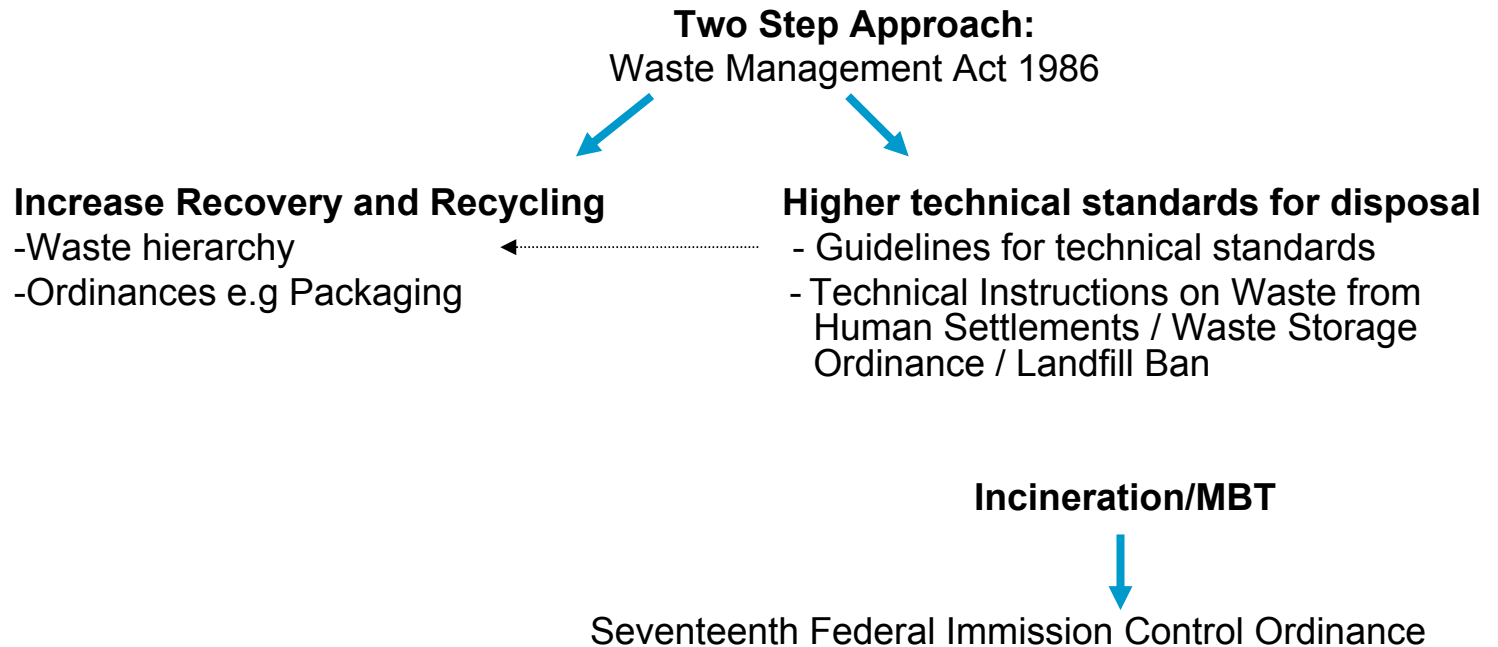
Two Step Approach:
Waste Management Act 1986

Increase Recovery and Recycling
-Waste hierarchy
-Ordinances e.g Packaging

Higher technical standards for disposal
- Guidelines for technical standards
- Technical Instructions on Waste from Human Settlements / Waste Storage Ordinance / Landfill Ban

Incineration/MBT

Seventeenth Federal Immission Control Ordinance